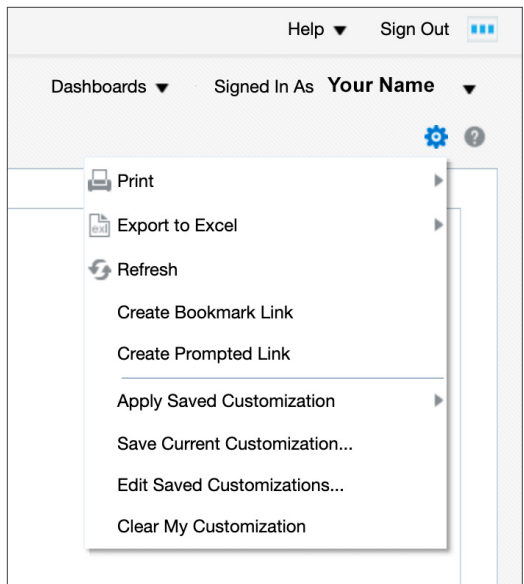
Help ▼ Sign Out

Dashboards ▼ Signed In As **Your Name** ▼

Print

Export to Excel

Refresh

Create Bookmark Link

Create Prompted Link

Apply Saved Customization

Save Current Customization...

Edit Saved Customizations...

Clear My Customization